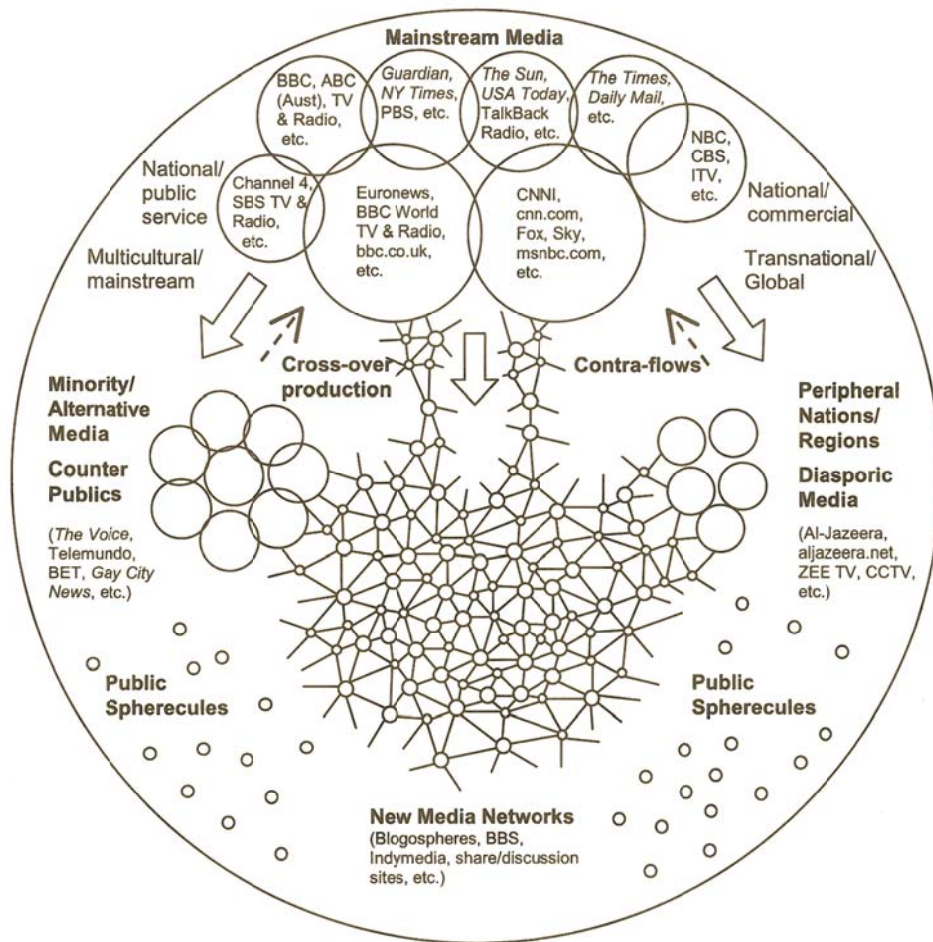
Mainstream Media

BBC, ABC (Aust), TV & Radio, etc.

Guardian, NY Times, PBS, etc.

The Sun, USA Today, TalkBack Radio, etc.

The Times, Daily Mail, etc.

NBC, CBS, ITV, etc.

National/ public service

Channel 4, SBS TV & Radio, etc.

Euronews, BBC World TV & Radio, bbc.co.uk, etc.

CNNI, cnn.com, Fox, Sky, msnbc.com, etc.

National/ commercial

Multicultural/ mainstream

Transnational/ Global

Cross-over production

Contra-flows

Minority/ Alternative Media

Counter Publics

(The Voice, Telemundo, BET, Gay City News, etc.)

Peripheral Nations/ Regions

Diasporic Media

(Al-Jazeera, aljazeera.net, ZEE TV, CCTV, etc.)

Public Spherecules

Public Spherecules

New Media Networks
(Blogospheres, BBS, Indymedia, share/discussion sites, etc.)